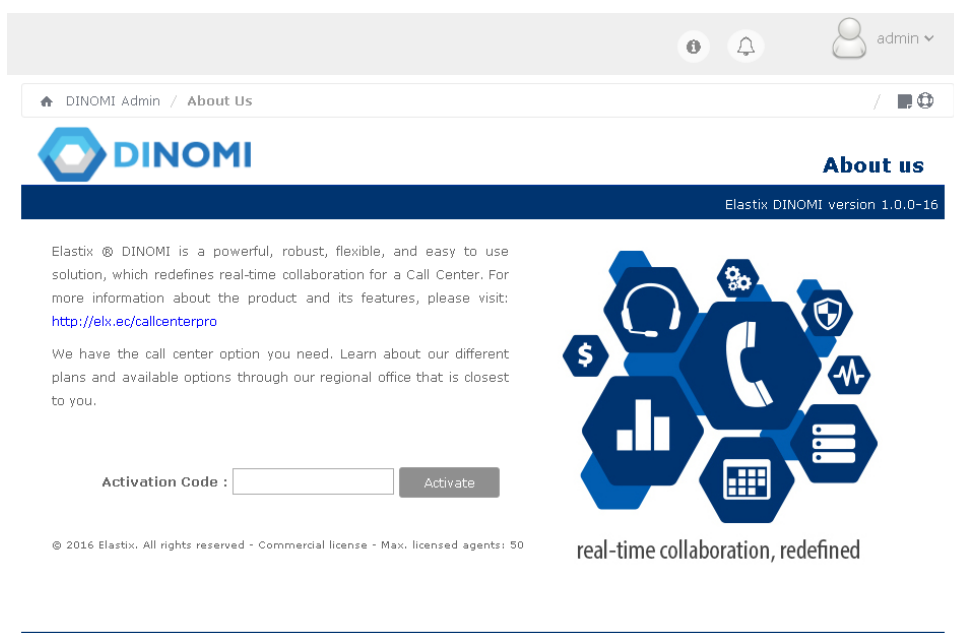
admin

DINOMI Admin / About Us

DINOMI

About us

Elastix DINOMI version 1.0.0-16

Elastix ® DINOMI is a powerful, robust, flexible, and easy to use solution, which redefines real-time collaboration for a Call Center. For more information about the product and its features, please visit: http://elx.ec/callcenterpro

We have the call center option you need. Learn about our different plans and available options through our regional office that is closest to you.

Activation Code : Activate

© 2016 Elastix. All rights reserved - Commercial license - Max. licensed agents: 50

real-time collaboration, redefined